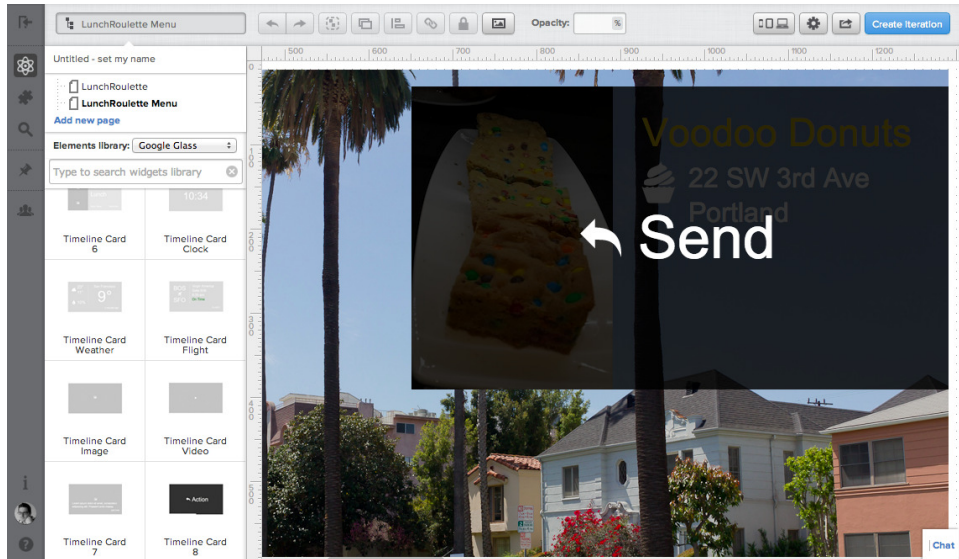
LunchRoulette Menu

Opacity: %

Create Iteration

Untitled - set my name

LunchRoulette
LunchRoulette Menu
Add new page

Elements library: Google Glass

Type to search widgets library

10:34

Timeline Card 6

Timeline Card Clock

9°

Timeline Card Weather

Timeline Card Flight

Timeline Card Image

Timeline Card Video

Action

Timeline Card 7

Timeline Card 8

500 600 700 800 900 1000 1100 1200

Voodoo Donuts

22 SW 3rd Ave

Portland

Send

Chat